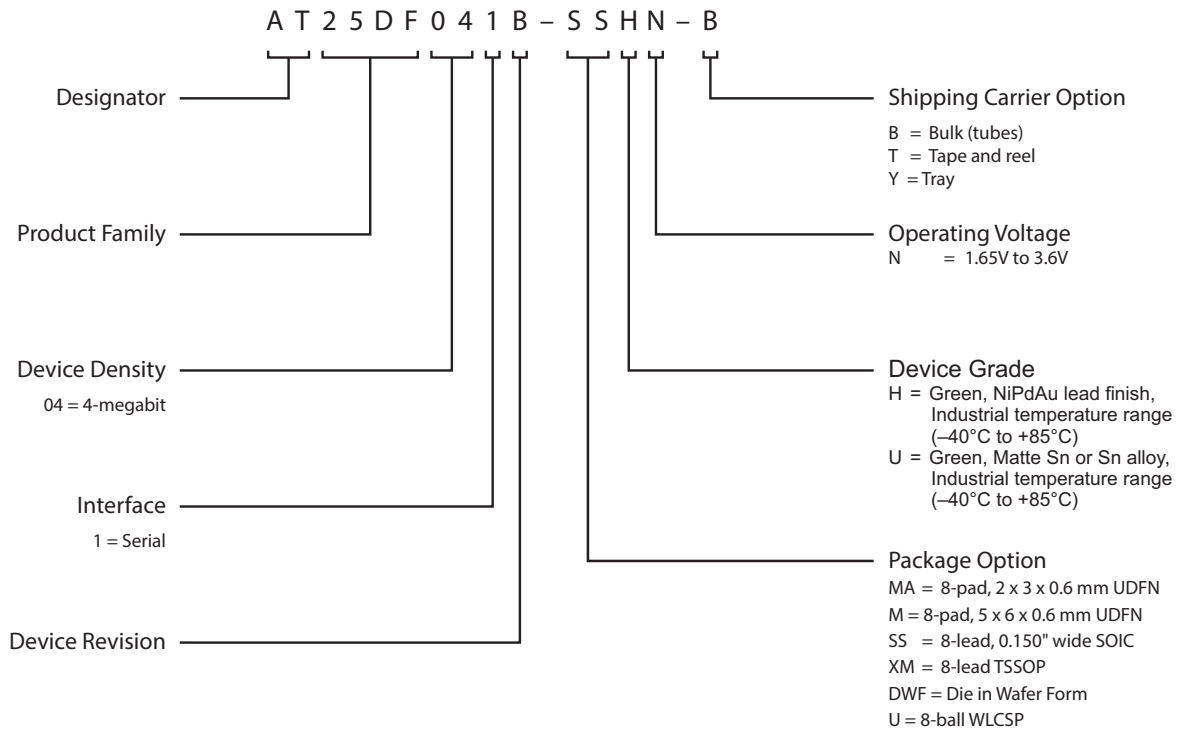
A T 2 5 D F 0 4 1 B – S S H N – B

Designator

Product Family

Device Density
04 = 4-megabit

Interface
1 = Serial

Device Revision

Shipping Carrier Option
B = Bulk (tubes)
T = Tape and reel
Y = Tray

Operating Voltage
N = 1.65V to 3.6V

Device Grade
H = Green, NiPdAu lead finish, Industrial temperature range (–40°C to +85°C)
U = Green, Matte Sn or Sn alloy, Industrial temperature range (–40°C to +85°C)

Package Option
MA = 8-pad, 2 x 3 x 0.6 mm UDFN
M = 8-pad, 5 x 6 x 0.6 mm UDFN
SS = 8-lead, 0.150" wide SOIC
XM = 8-lead TSSOP
DWF = Die in Wafer Form
U = 8-ball WLCSP